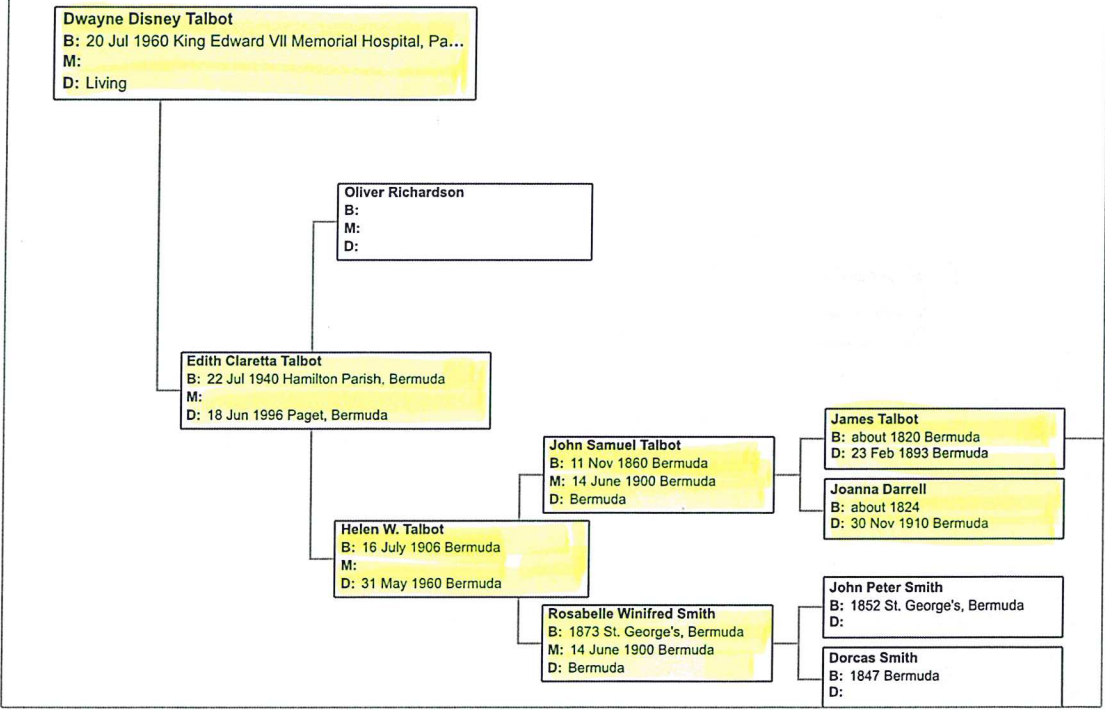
Dwayne Disney Talbot
B: 20 Jul 1960 King Edward VII Memorial Hospital, Pa...
M:
D: Living

Oliver Richardson
B:
M:
D:

Edith Claretta Talbot
B: 22 Jul 1940 Hamilton Parish, Bermuda
M:
D: 18 Jun 1996 Paget, Bermuda

James Talbot
B: about 1820 Bermuda
D: 23 Feb 1893 Bermuda

John Samuel Talbot
B: 11 Nov 1860 Bermuda
M: 14 June 1900 Bermuda
D: Bermuda

Joanna Darrell
B: about 1824
D: 30 Nov 1910 Bermuda

Helen W. Talbot
B: 16 July 1906 Bermuda
M:
D: 31 May 1960 Bermuda

John Peter Smith
B: 1852 St. George's, Bermuda
D:

Rosabelle Winifred Smith
B: 1873 St. George's, Bermuda
M: 14 June 1900 Bermuda
D: Bermuda

Dorcas Smith
B: 1847 Bermuda
D: